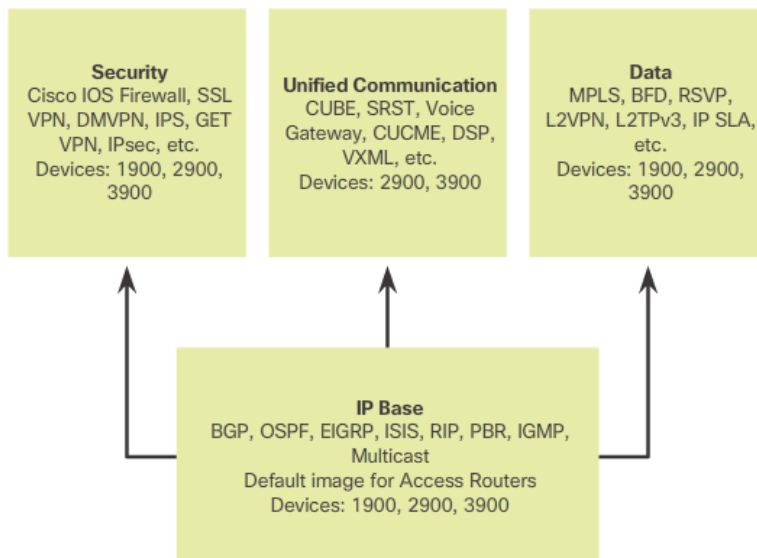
Security
Cisco IOS Firewall, SSL VPN, DMVPN, IPS, GET VPN, IPsec, etc.
Devices: 1900, 2900, 3900

Unified Communication
CUBE, SRST, Voice Gateway, CUCME, DSP, VXML, etc.
Devices: 2900, 3900

Data
MPLS, BFD, RSVP, L2VPN, L2TPv3, IP SLA, etc.
Devices: 1900, 2900, 3900

IP Base
BGP, OSPF, EIGRP, ISIS, RIP, PBR, IGMP, Multicast
Default image for Access Routers
Devices: 1900, 2900, 3900